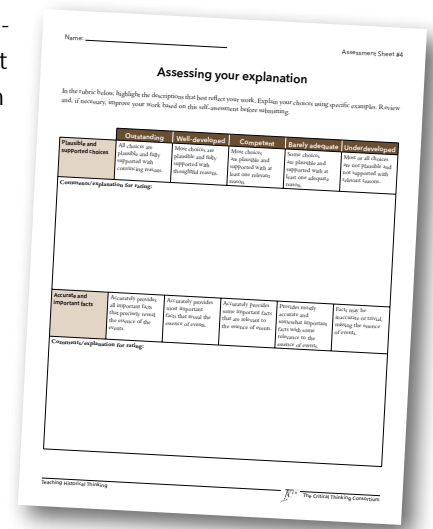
Name:

Assessment Sheet #4

Assessing your explanation

In the rubric below, highlight the descriptions that best reflect your work. Explain your choices using specific examples. Review and, if necessary, improve your work based on this self-assessment before submitting.

| | Outstanding | Well-developed | Competent | Barely adequate | Underdeveloped |
|---|---|---|---|---|---|
| Plausible and supported choices | All choices are plausible, and fully supported with convincing reasons. | Most choices are plausible and fully supported with thoughtful reasons. | Most choices are plausible and supported with at least one relevant reason. | Some choices are plausible and supported with at least one adequate reason. | Most or all choices are not plausible and not supported with relevant reasons. |

Comments/explanation for rating:

| | | | | | |
|---|---|---|---|---|---|
| Accurate and important facts | Accurately provides all important facts that precisely reveal the essence of the events. | Accurately provides most important facts that reveal the essence of events. | Accurately provides some important facts that are relevant to the essence of events. | Provides mostly accurate and somewhat important facts with some relevance to the essence of events. | Facts may be inaccurate or trivial, missing the essence of events. |

Comments/explanation for rating:

Teaching Historical Thinking

The Critical Thinking Consortium